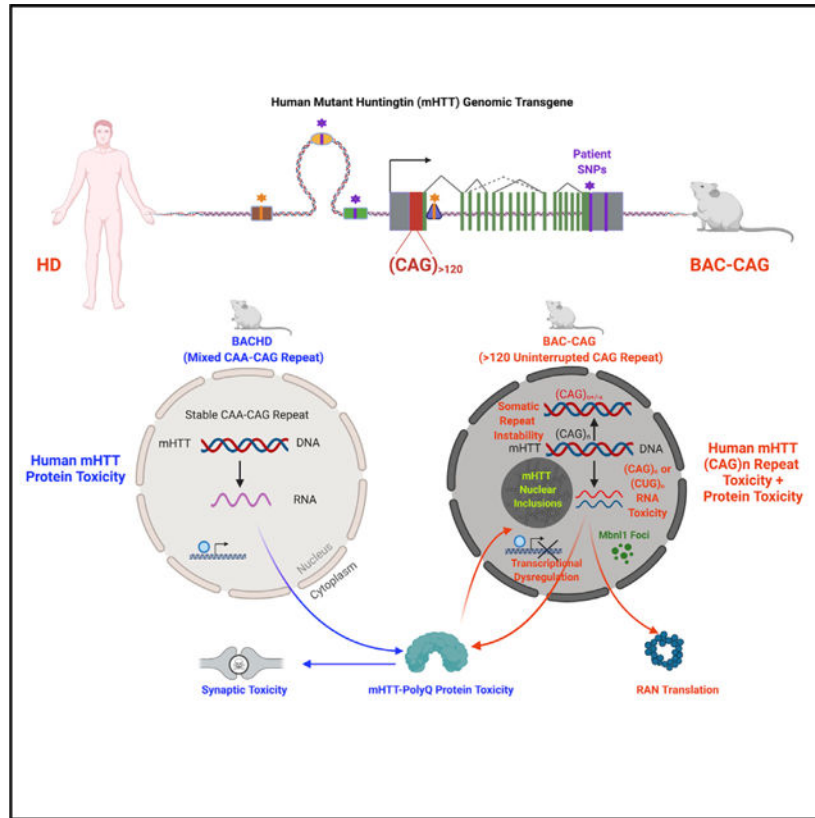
Human Mutant Huntingtin (mHTT) Genomic Transgene

Patient SNPs

HD

$(CAG)_{>120}$

BAC-CAG

BACHD
(Mixed CAA-CAG Repeat)

Stable CAA-CAG Repeat

mHTT

DNA

RNA

Nucleus

Cytoplasm

Human mHTT Protein Toxicity

BAC-CAG
(>120 Uninterrupted CAG Repeat)

Somatic Repeat Instability

$(CAG)_{n+/-a}$

$(CAG)_n$

mHTT

DNA

mHTT Nuclear Inclusions

$(CAG)_n$ or $(CUG)_n$ RNA Toxicity

Mbnl1 Foci

Transcriptional Dysregulation

Human mHTT (CAG)n Repeat Toxicity + Protein Toxicity

Synaptic Toxicity

mHTT-PolyQ Protein Toxicity

RAN Translation